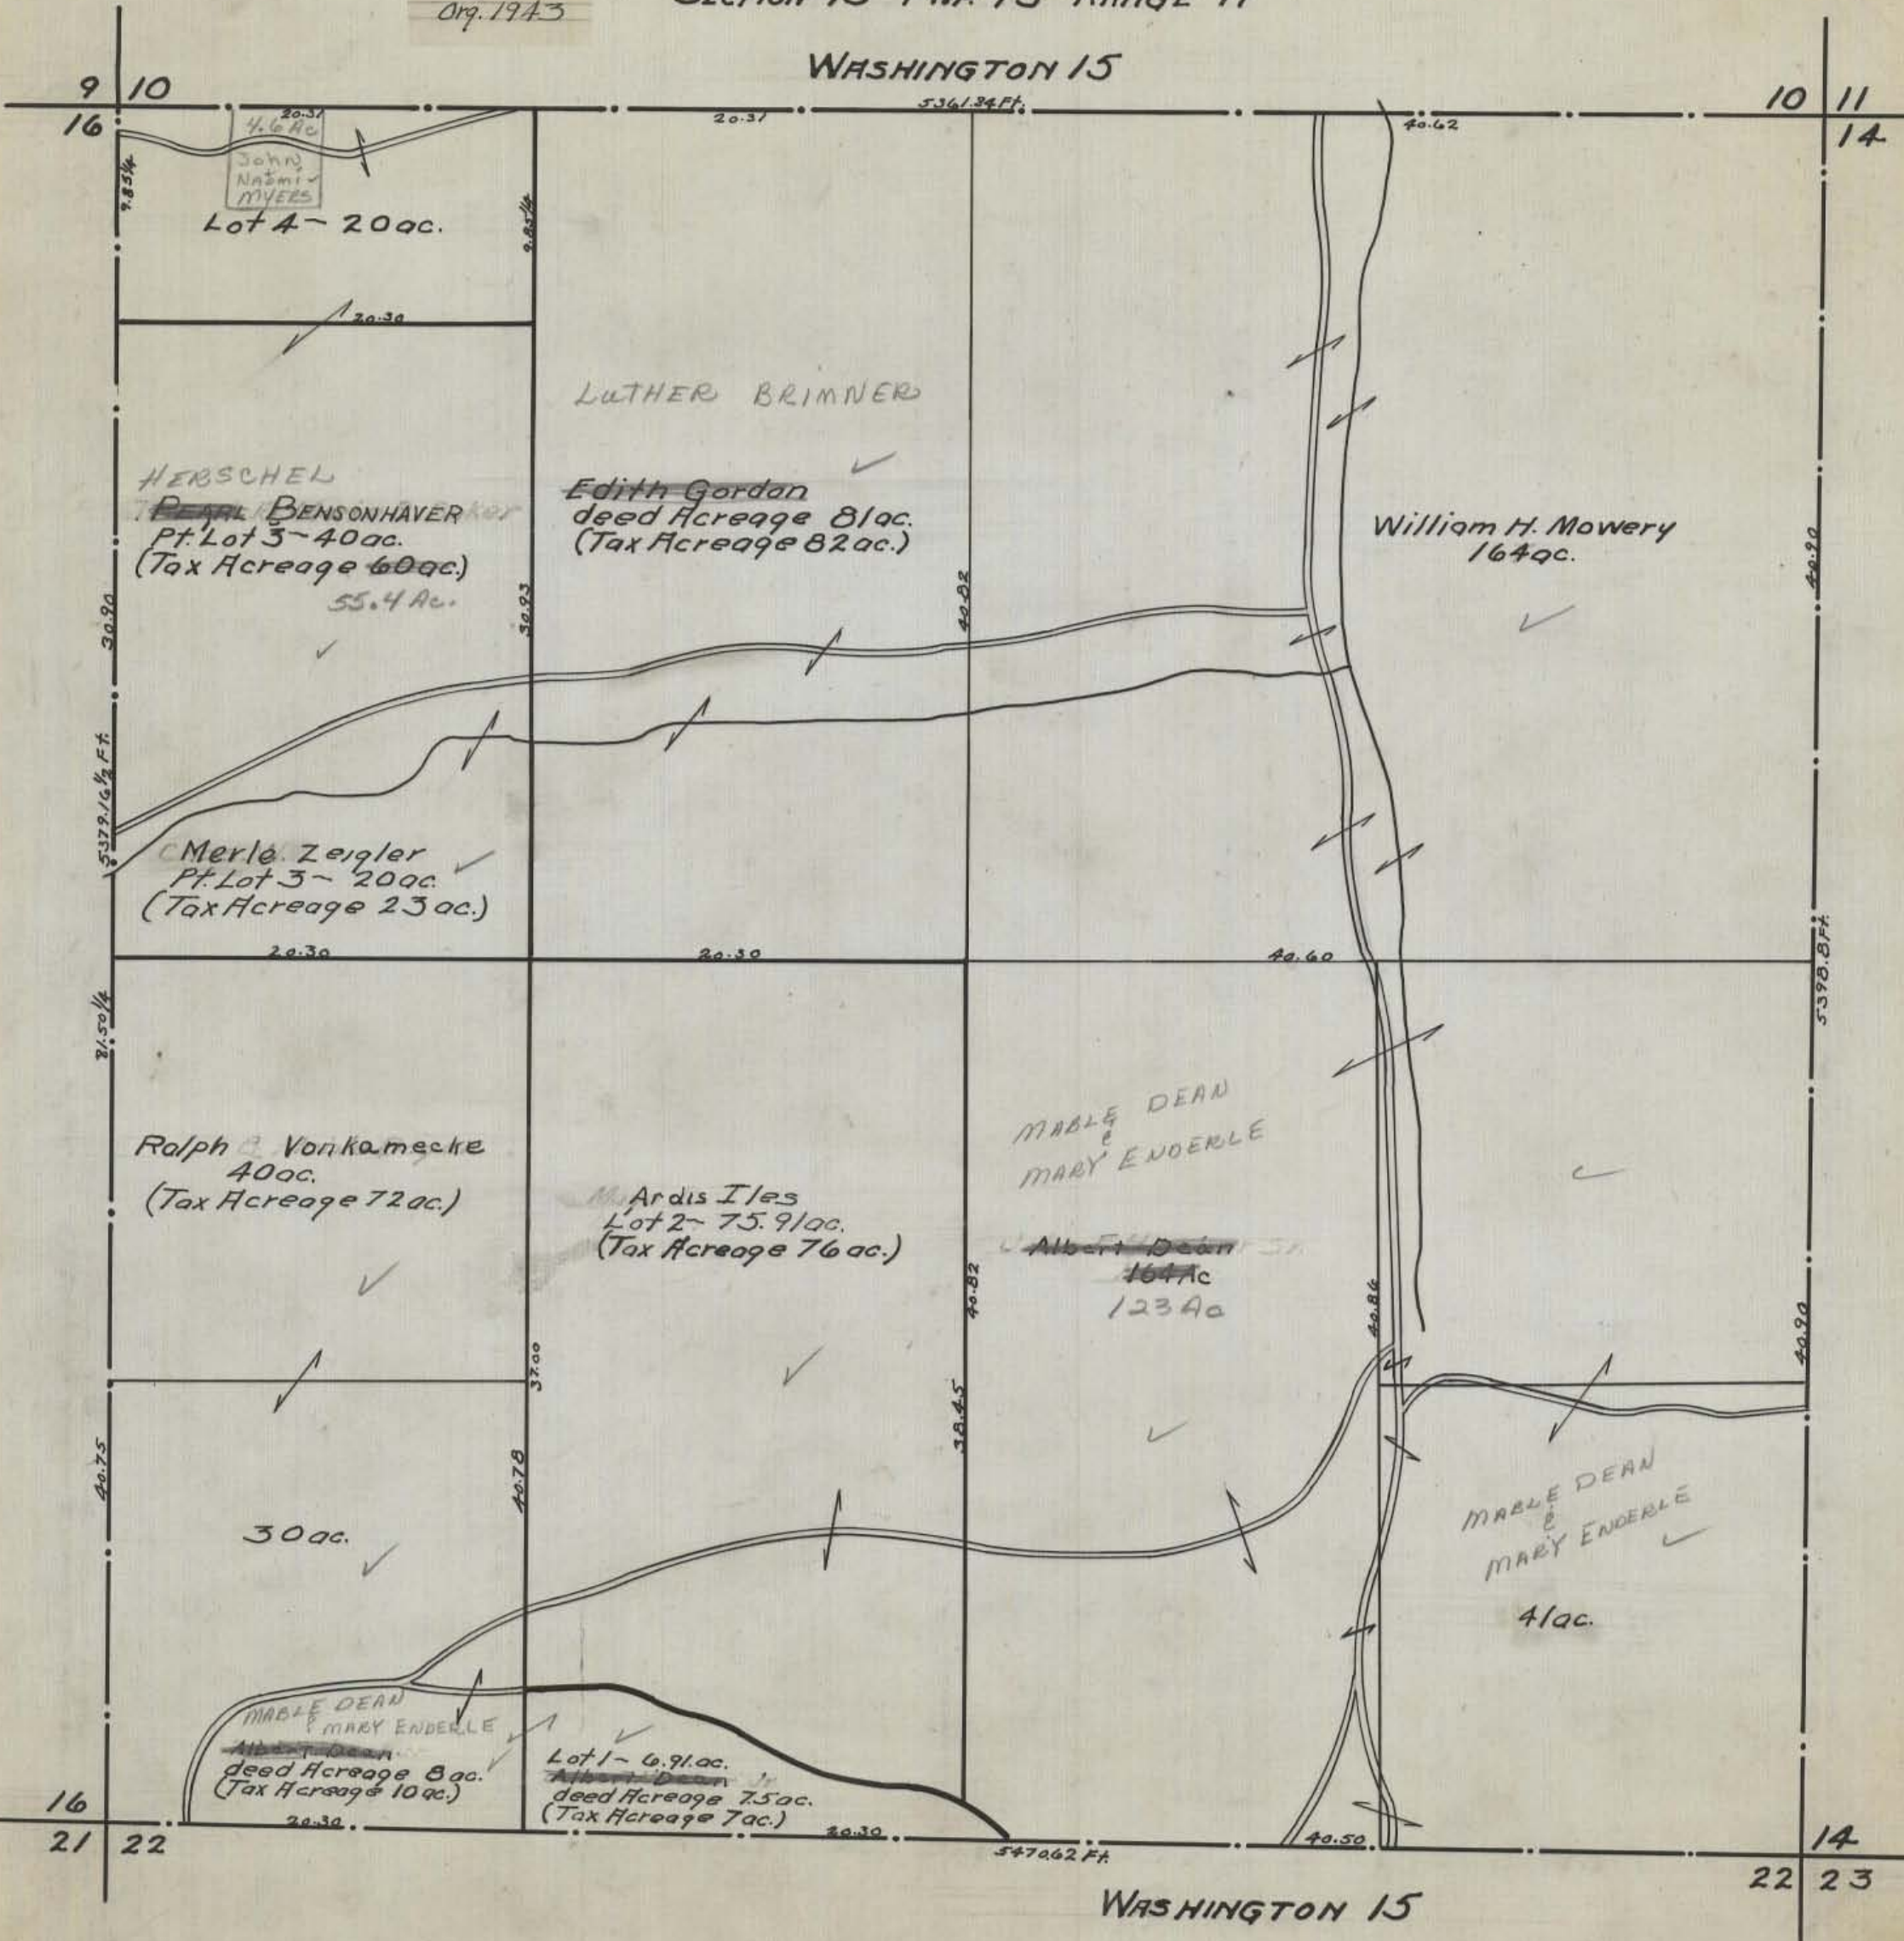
Org. 1943

WASHINGTON 15

9 10
16

10 11
14

20.31
4.6 Ac
John Naomi Myers

20.31

5361.34 Ft.

40.62

9.85¼

9.85¼

Lot 4 ~ 20ac.

20.30

LUTHER BRIMNER

HERSCHEL
~~PEARL~~ BENSONHAVER
Pt. Lot 3 ~ 40ac.
(Tax Acreage ~~60ac.~~)
55.4 Ac.

~~Edith Gordan~~
deed Acreage 81ac.
(Tax Acreage 82ac.)

William H. Mowery
164ac.

30.90

30.93

40.82

40.90

5379.16½ Ft.

Merle Zeigler
Pt. Lot 3 ~ 20ac.
(Tax Acreage 23 ac.)

20.30

20.30

40.60

5398.8 Ft.

21.50¼

MABLE DEAN
&
MARY ENDERLE

Ralph Vonkamecke
40ac.
(Tax Acreage 72ac.)

Ardis Iles
Lot 2 ~ 75.91ac.
(Tax Acreage 76ac.)

~~Albert Dean~~
~~164Ac~~
123Ac

40.82

40.86

37.00

38.45

40.90

40.75

40.78

30ac.

MABLE DEAN
&
MARY ENDERLE

41ac.

MABLE DEAN
& MARY ENDERLE
~~Albert Dean~~
deed Acreage 8ac.
(Tax Acreage 10ac.)

Lot 1 ~ 6.91ac.
~~Albert Dean~~ Jr
deed Acreage 7.5ac.
(Tax Acreage 7ac.)

16
21 22

20.30

20.30

5470.62 Ft.

40.50

14
22 23

WASHINGTON 15